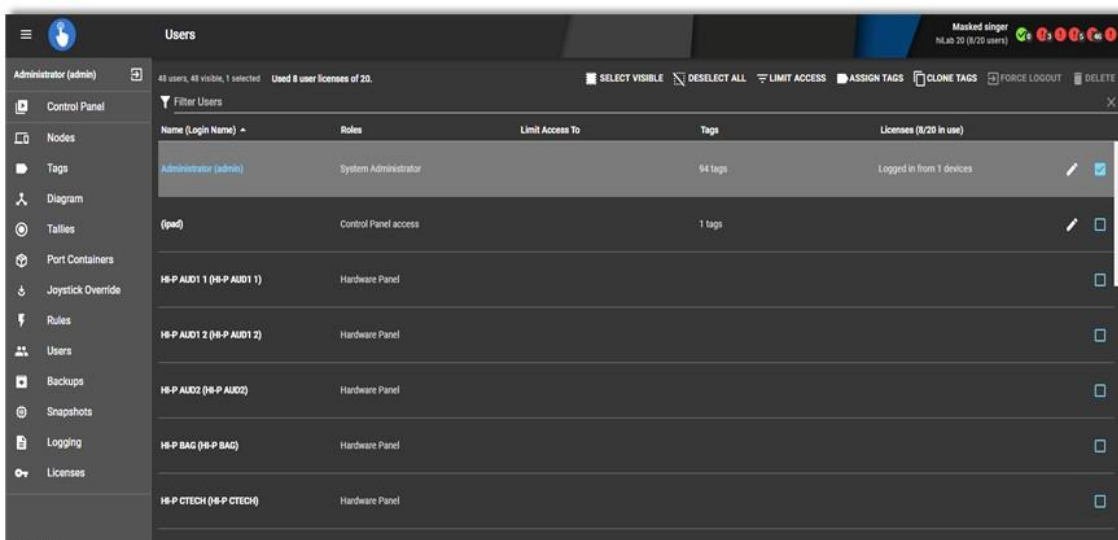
Users

Masked singer
hiLab 20 (8/20 users)

Administrator (admin)

Control Panel
Nodes
Tags
Diagram
Tallies
Port Containers
Joystick Override
Rules
Users
Backups
Snapshots
Logging
Licenses

48 users, 48 visible, 1 selected Used 8 user licenses of 20.

SELECT VISIBLE DESELECT ALL LIMIT ACCESS ASSIGN TAGS CLONE TAGS FORCE LOGOUT DELETE

Filter Users

| Name (Login Name) | Roles | Limit Access To | Tags | Licenses (8/20 in use) |
|---|---|---|---|---|
| Administrator (admin) | System Administrator | | 94 tags | Logged in from 1 devices |
| (ipad) | Control Panel access | | 1 tags | |
| HI-P AUD1 1 (HI-P AUD1 1) | Hardware Panel | | | |
| HI-P AUD1 2 (HI-P AUD1 2) | Hardware Panel | | | |
| HI-P AUD2 (HI-P AUD2) | Hardware Panel | | | |
| HI-P BAG (HI-P BAG) | Hardware Panel | | | |
| HI-P CTECH (HI-P CTECH) | Hardware Panel | | | |